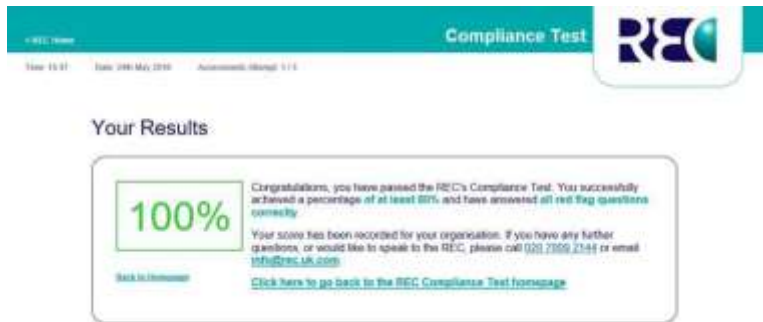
< REC Home

Compliance Test

REC

Time: 15:37 Date: 24th May 2016 Assessments (Mong): 1 / 1

Your Results

100%

Back to Homepage

Congratulations, you have passed the REC's Compliance Test. You successfully achieved a percentage of at least 80% and have answered all red flag questions correctly.

Your score has been recorded for your organisation. If you have any further questions, or would like to speak to the REC, please call 020 7009 2144 or email info@rec.uk.com

Click here to go back to the REC Compliance Test homepage